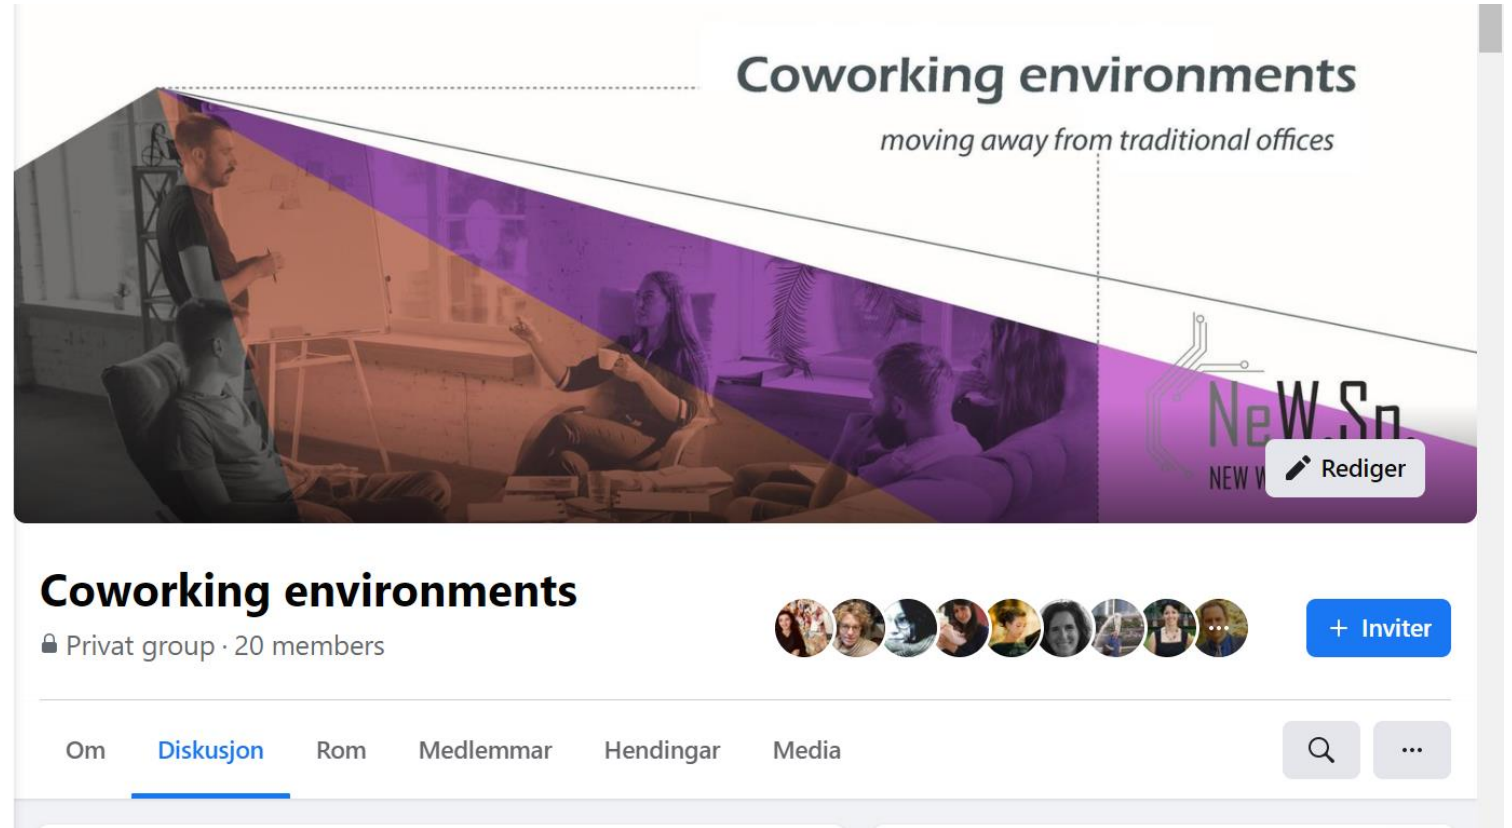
Coworking environments

moving away from traditional offices

NeW.So

NEW W

Rediger

Coworking environments

Privat group · 20 members

+ Inviter

Om

Diskusjon

Rom

Medlemmar

Hendingar

Media

...